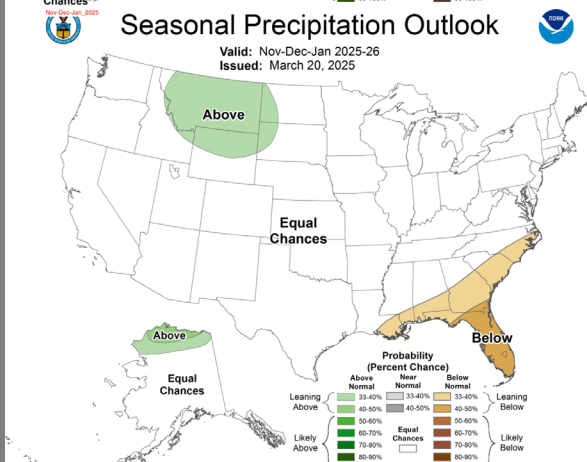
Chances
Nov-Dec-Jan_2025

Seasonal Precipitation Outlook

NOAA

Valid: Nov-Dec-Jan 2025-26
Issued: March 20, 2025

Above

Equal Chances

Below

Above

Equal Chances

Probability (Percent Chance)

Above Normal
Near Normal
Below Normal

Leaning Above
33-40%
40-50%

33-40%
40-50%

33-40%
40-50%
Leaning Below

Likely Above
50-60%
60-70%
70-80%
80-90%

Equal Chances

50-60%
60-70%
70-80%
80-90%
Likely Below